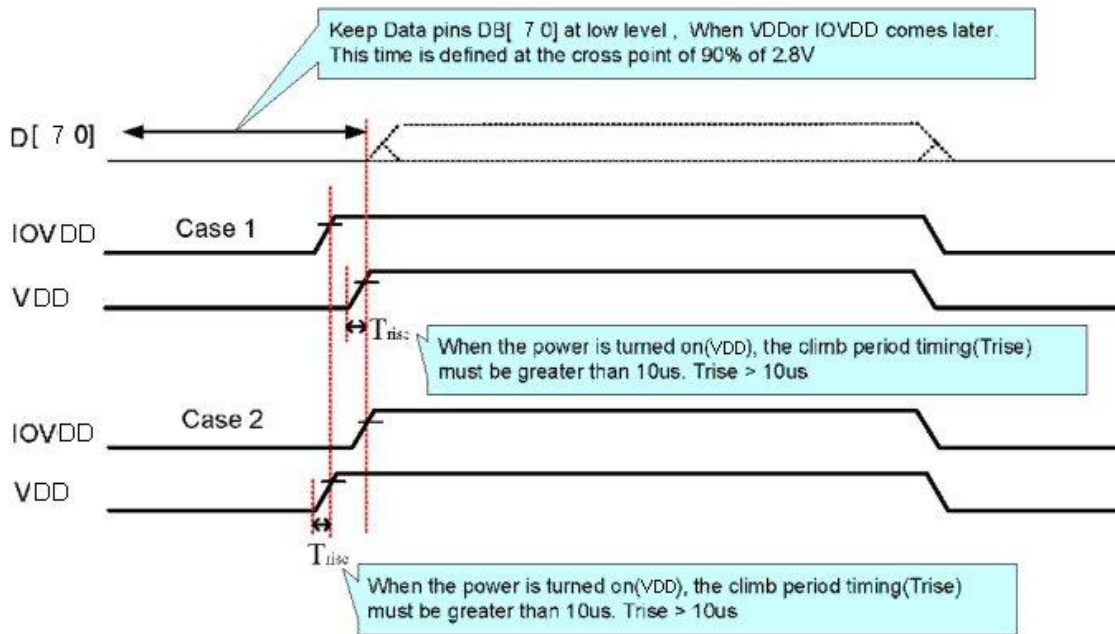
Keep Data pins DB[ 7 0] at low level , When VDDor IOVDD comes later. This time is defined at the cross point of 90% of 2.8V

D[ 7 0]

IOVDD

Case 1

VDD

$T_{rise}$

When the power is turned on(VDD), the climb period timing(Trise) must be greater than 10us. Trise > 10us

IOVDD

Case 2

VDD

$T_{rise}$

When the power is turned on(VDD), the climb period timing(Trise) must be greater than 10us. Trise > 10us